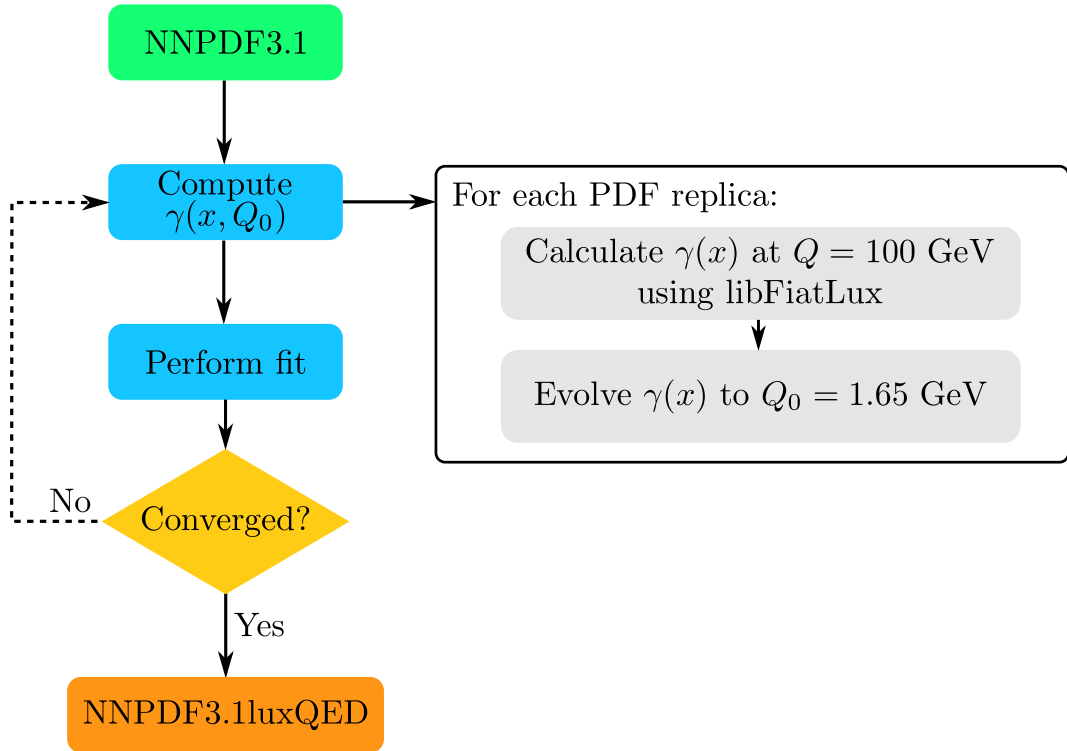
NNPDF3.1

Compute $\gamma(x, Q_0)$

For each PDF replica:

Calculate $\gamma(x)$ at $Q = 100$ GeV using libFiatLux

Evolve $\gamma(x)$ to $Q_0 = 1.65$ GeV

Perform fit

No

Converged?

Yes

NNPDF3.1luxQED